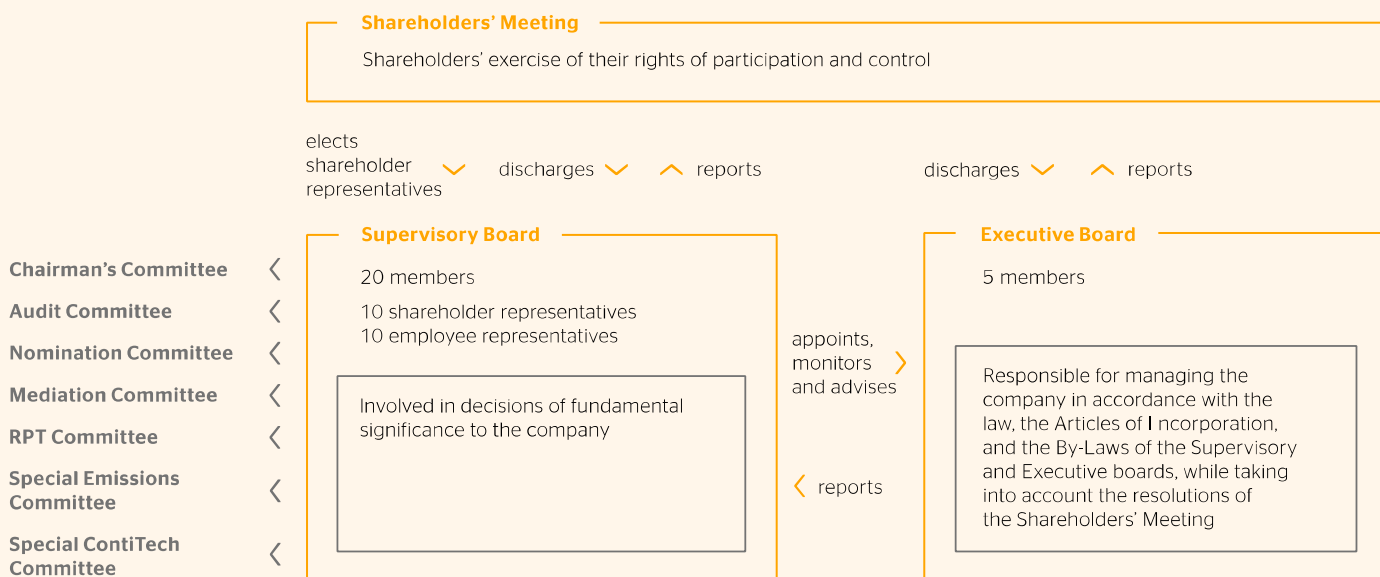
Shareholders’ Meeting

Shareholders’ exercise of their rights of participation and control

elects shareholder representatives

discharges

reports

discharges

reports

Chairman’s Committee

Audit Committee

Nomination Committee

Mediation Committee

RPT Committee

Special Emissions Committee

Special ContiTech Committee

Supervisory Board

20 members

10 shareholder representatives
10 employee representatives

Involved in decisions of fundamental significance to the company

appoints, monitors and advises

reports

Executive Board

5 members

Responsible for managing the company in accordance with the law, the Articles of I ncorporation, and the By-Laws of the Supervisory and Executive boards, while taking into account the resolutions of the Shareholders’ Meeting